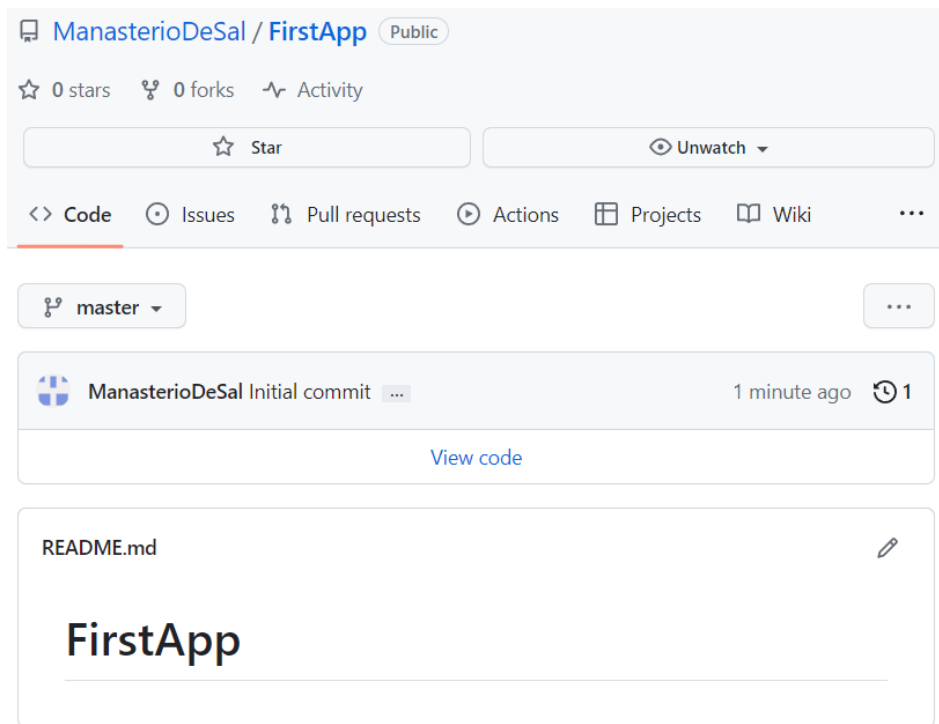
ManasterioDeSal / FirstApp Public

0 stars 0 forks Activity

Star

Unwatch

Code Issues Pull requests Actions Projects Wiki ...

master

...

ManasterioDeSal Initial commit ... 1 minute ago 1

View code

README.md

FirstApp